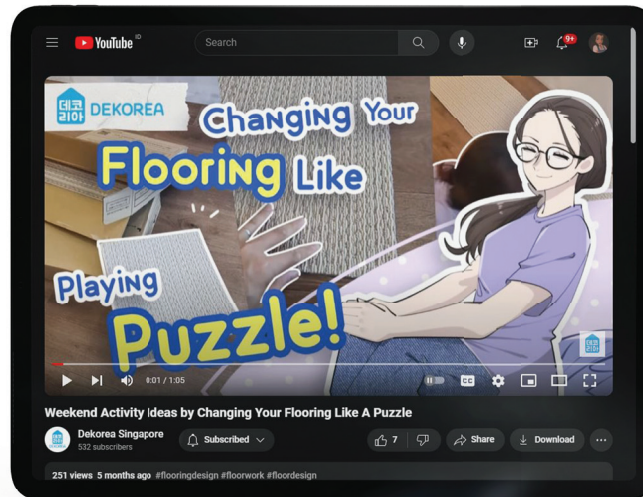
YouTube ID
Search
9+

데코리아 DEKOREA
Changing Your
Flooring Like
Playing
Puzzle!

0:01 / 1:05

Weekend Activity Ideas by Changing Your Flooring Like A Puzzle
Dekorea Singapore
532 subscribers
Subscribed
7
Share
Download
251 views 5 months ago #flooringdesign #floorwork #floordesign